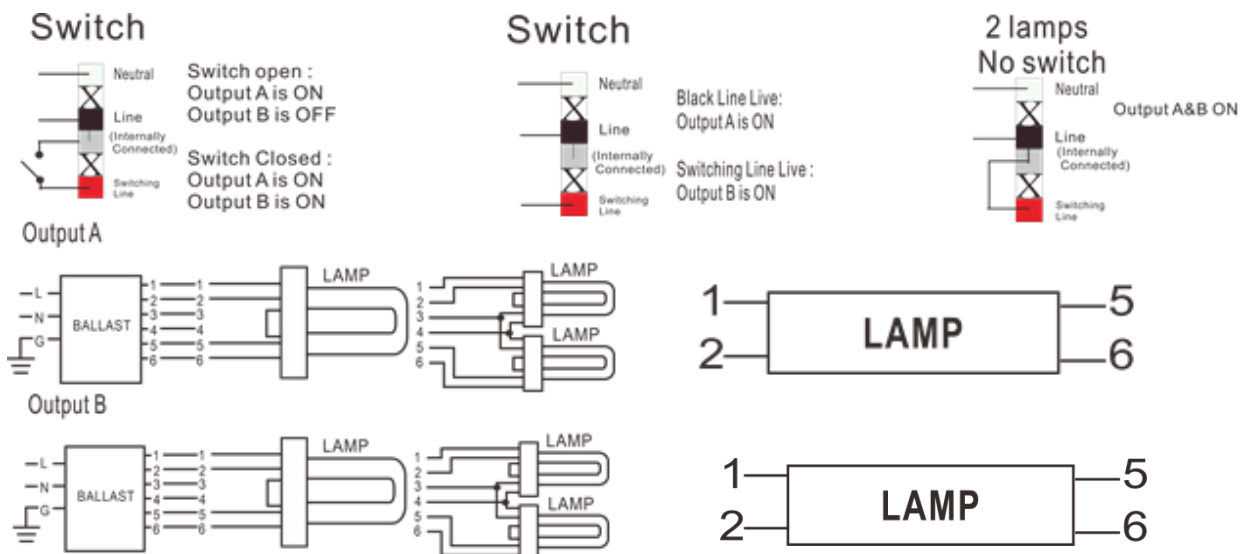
Switch

Neutral

Line

(Internally Connected)

Switching Line

Switch open :
Output A is ON
Output B is OFF

Switch Closed :
Output A is ON
Output B is ON

Switch

Neutral

Line

(Internally Connected)

Switching Line

Black Line Live:
Output A is ON

Switching Line Live :
Output B is ON

2 lamps
No switch

Neutral

Line
(Internally Connected)

Switching Line

Output A&B ON

Output A

L
N
G

BALLAST

1 1
2 2
3 3
4 4
5 5
6 6

LAMP

1
2
3
4
5
6

LAMP

LAMP

1
2

LAMP

5
6

Output B

L
N
G

BALLAST

1 1
2 2
3 3
4 4
5 5
6 6

LAMP

1
2
3
4
5
6

LAMP

LAMP

1
2

LAMP

5
6